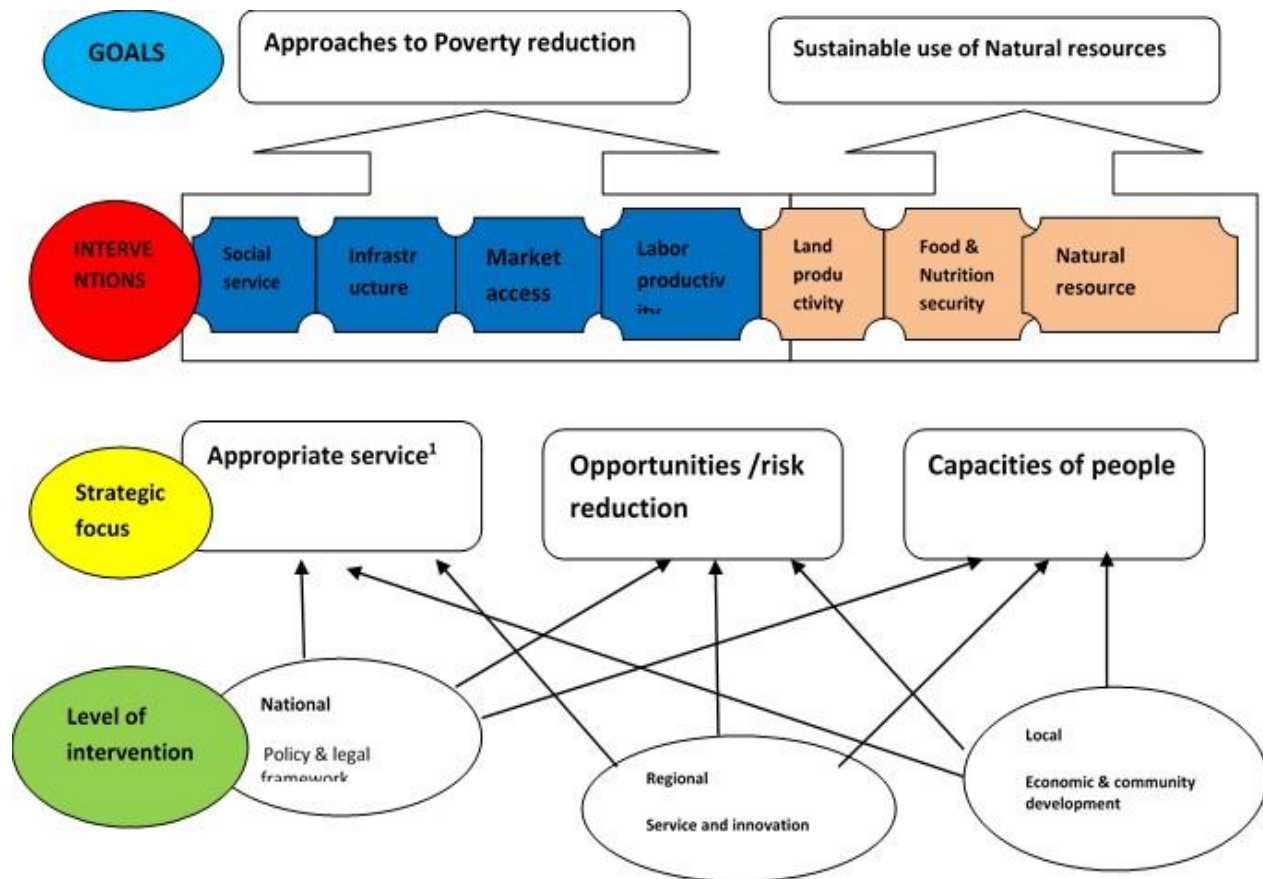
GOALS

Approaches to Poverty reduction

Sustainable use of Natural resources

INTERVENTIONS

Social service

Infrastr ucture

Market access

Labor productiv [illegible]

Land produ ctivity

Food & Nutrition security

Natural resource

Strategic focus

Appropriate service$^1$

Opportunities /risk reduction

Capacities of people

Level of intervention

National

Policy & legal framework

Regional

Service and innovation

Local

Economic & community development